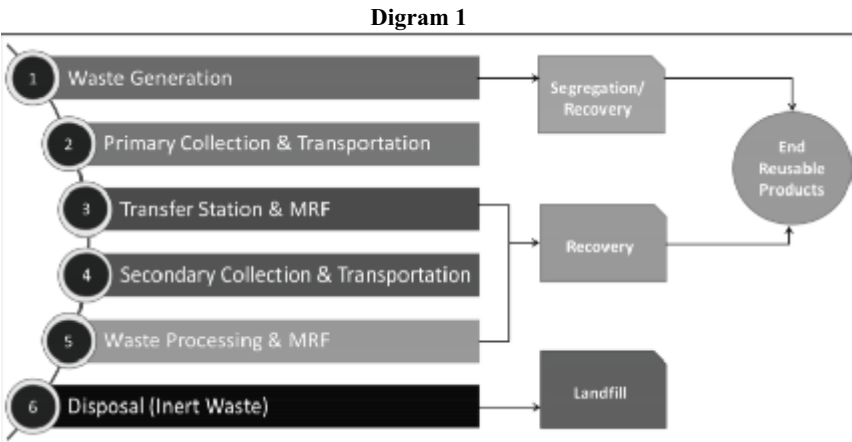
Digram 1

1 Waste Generation

2 Primary Collection & Transportation

3 Transfer Station & MRF

4 Secondary Collection & Transportation

5 Waste Processing & MRF

6 Disposal (Inert Waste)

Segregation/ Recovery

Recovery

Landfill

End Reusable Products